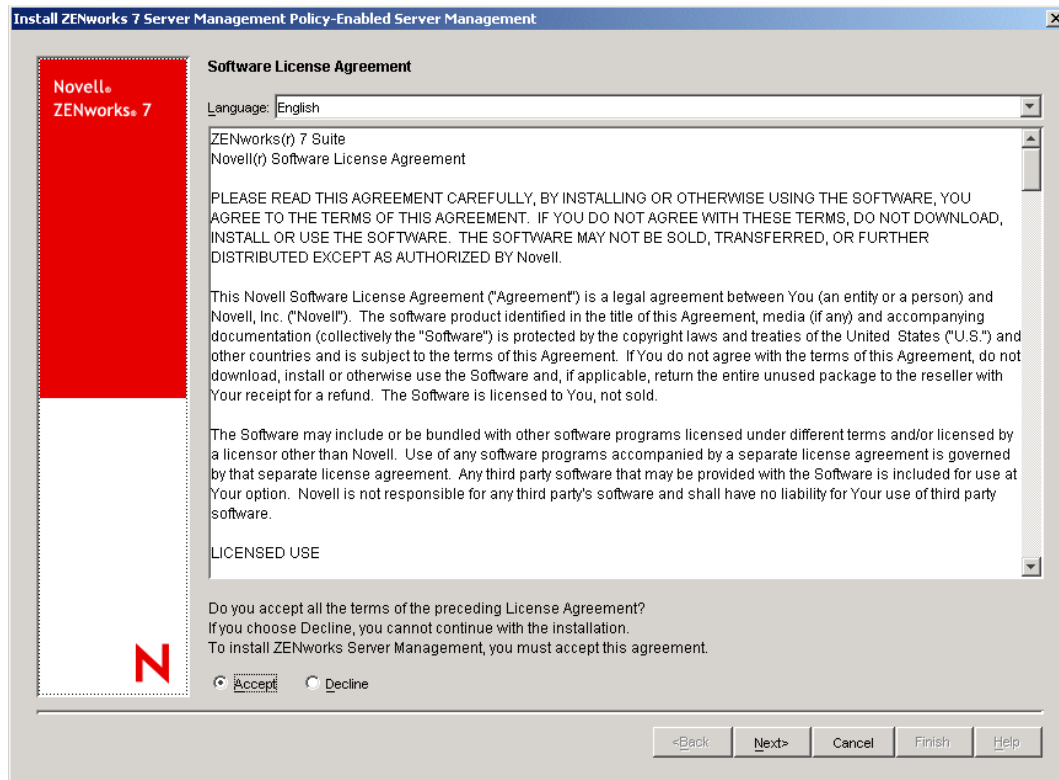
Install ZENworks 7 Server Management Policy-Enabled Server Management

Novell®
ZENworks® 7

Software License Agreement

Language: English

ZENworks(r) 7 Suite
Novell(r) Software License Agreement

PLEASE READ THIS AGREEMENT CAREFULLY, BY INSTALLING OR OTHERWISE USING THE SOFTWARE, YOU AGREE TO THE TERMS OF THIS AGREEMENT. IF YOU DO NOT AGREE WITH THESE TERMS, DO NOT DOWNLOAD, INSTALL OR USE THE SOFTWARE. THE SOFTWARE MAY NOT BE SOLD, TRANSFERRED, OR FURTHER DISTRIBUTED EXCEPT AS AUTHORIZED BY Novell.

This Novell Software License Agreement ("Agreement") is a legal agreement between You (an entity or a person) and Novell, Inc. ("Novell"). The software product identified in the title of this Agreement, media (if any) and accompanying documentation (collectively the "Software") is protected by the copyright laws and treaties of the United States ("U.S.") and other countries and is subject to the terms of this Agreement. If You do not agree with the terms of this Agreement, do not download, install or otherwise use the Software and, if applicable, return the entire unused package to the reseller with Your receipt for a refund. The Software is licensed to You, not sold.

The Software may include or be bundled with other software programs licensed under different terms and/or licensed by a licensor other than Novell. Use of any software programs accompanied by a separate license agreement is governed by that separate license agreement. Any third party software that may be provided with the Software is included for use at Your option. Novell is not responsible for any third party's software and shall have no liability for Your use of third party software.

LICENSED USE

Do you accept all the terms of the preceding License Agreement?
If you choose Decline, you cannot continue with the installation.
To install ZENworks Server Management, you must accept this agreement.

N

Accept Decline

<Back Next> Cancel Finish Help